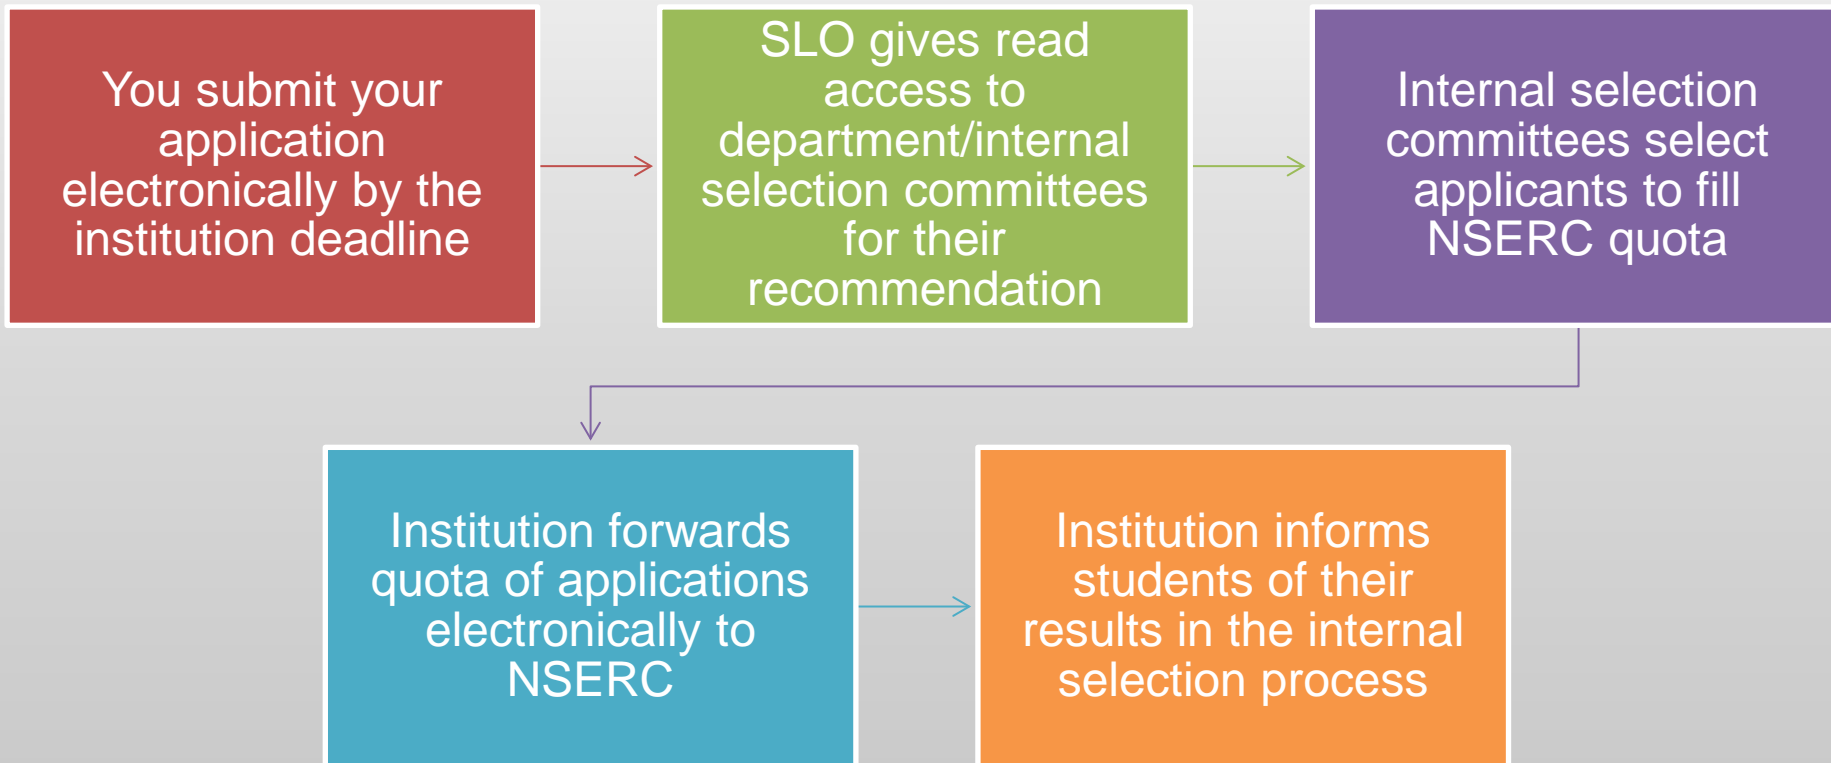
You submit your application electronically by the institution deadline

SLO gives read access to department/internal selection committees for their recommendation

Internal selection committees select applicants to fill NSERC quota

Institution forwards quota of applications electronically to NSERC

Institution informs students of their results in the internal selection process